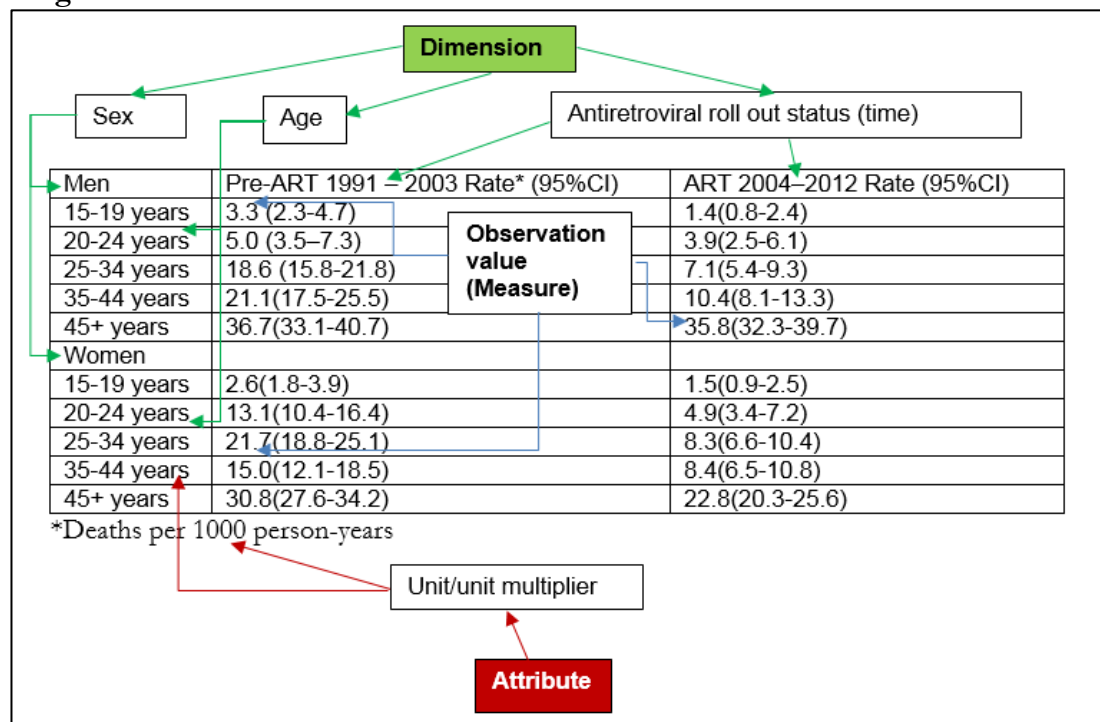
Dimension

Sex

Age

Antiretroviral roll out status (time)

| Men | Pre-ART 1991 – 2003 Rate* (95%CI) | ART 2004–2012 Rate (95%CI) |
|---|---|---|
| 15-19 years | 3.3 (2.3-4.7) | 1.4(0.8-2.4) |
| 20-24 years | 5.0 (3.5–7.3) | 3.9(2.5-6.1) |
| 25-34 years | 18.6 (15.8-21.8) | 7.1(5.4-9.3) |
| 35-44 years | 21.1(17.5-25.5) | 10.4(8.1-13.3) |
| 45+ years | 36.7(33.1-40.7) | 35.8(32.3-39.7) |
| Women | | |
| 15-19 years | 2.6(1.8-3.9) | 1.5(0.9-2.5) |
| 20-24 years | 13.1(10.4-16.4) | 4.9(3.4-7.2) |
| 25-34 years | 21.7(18.8-25.1) | 8.3(6.6-10.4) |
| 35-44 years | 15.0(12.1-18.5) | 8.4(6.5-10.8) |
| 45+ years | 30.8(27.6-34.2) | 22.8(20.3-25.6) |

Observation value (Measure)

*Deaths per 1000 person-years

Unit/unit multiplier

Attribute